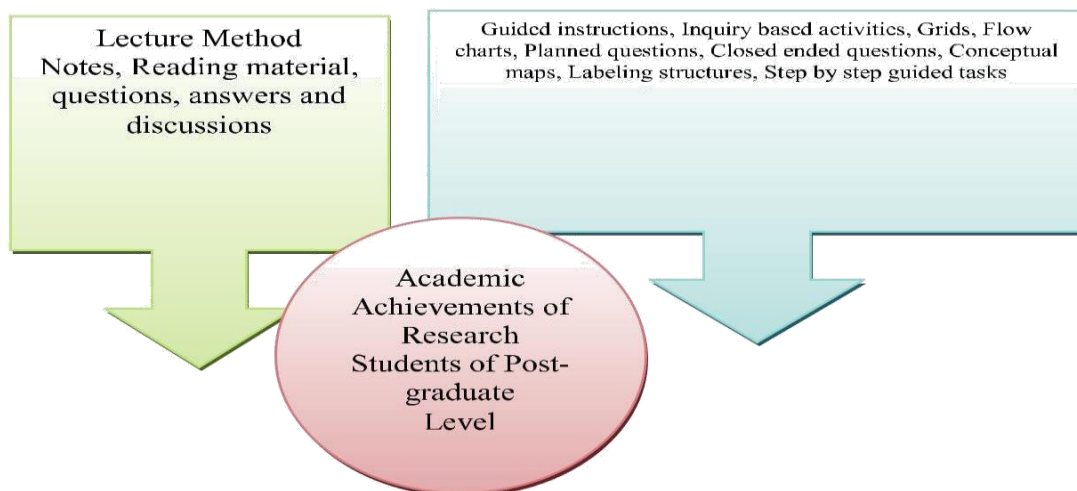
Lecture Method
Notes, Reading material, questions, answers and discussions

Guided instructions, Inquiry based activitics, Grids, Flow charts, Planned questions, Closed ended questions, Conceptual maps, Labeling structures, Step by step guided tasks

Academic Achievements of Research Students of Post-graduate Level